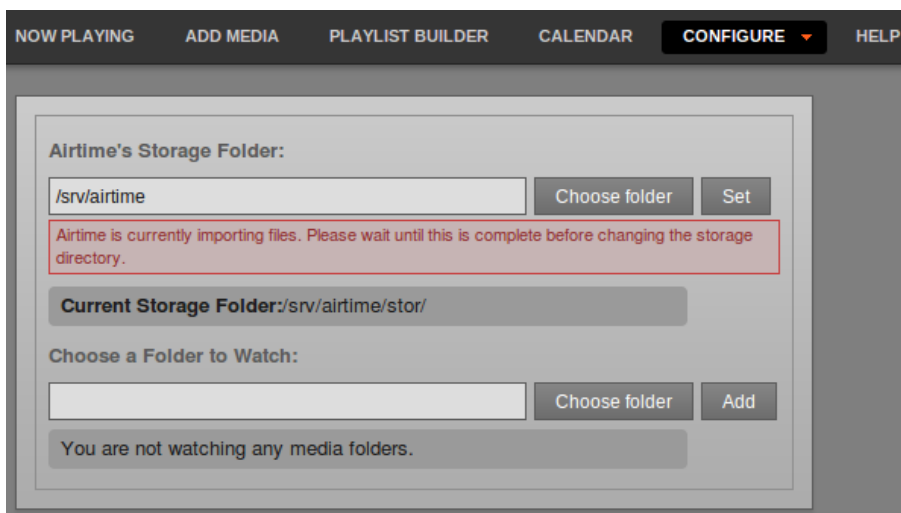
NOW PLAYING ADD MEDIA PLAYLIST BUILDER CALENDAR CONFIGURE HELP

Airtime's Storage Folder:

/srv/airtime

Choose folder

Set

Airtime is currently importing files. Please wait until this is complete before changing the storage directory.

Current Storage Folder:/srv/airtime/stor/

Choose a Folder to Watch:

Choose folder

Add

You are not watching any media folders.